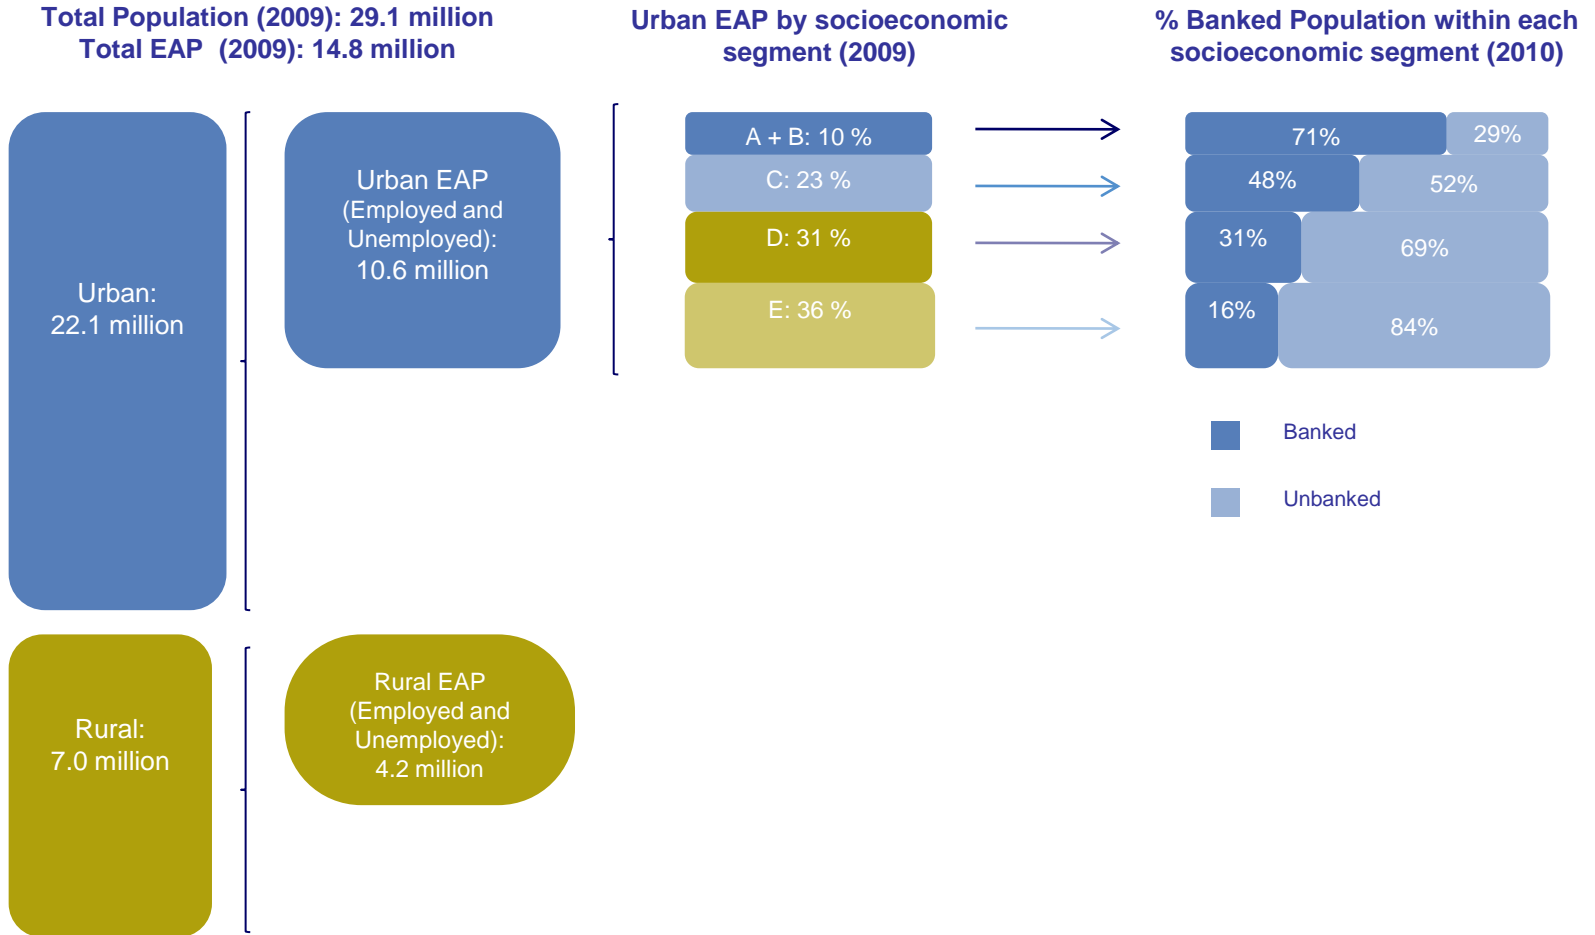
Total Population (2009): 29.1 million
Total EAP (2009): 14.8 million

Urban EAP by socioeconomic segment (2009)

% Banked Population within each socioeconomic segment (2010)

Urban:
22.1 million

Urban EAP
(Employed and Unemployed):
10.6 million

A + B: 10 %
C: 23 %
D: 31 %
E: 36 %

71% 29%
48% 52%
31% 69%
16% 84%

Banked
Unbanked

Rural:
7.0 million

Rural EAP
(Employed and Unemployed):
4.2 million